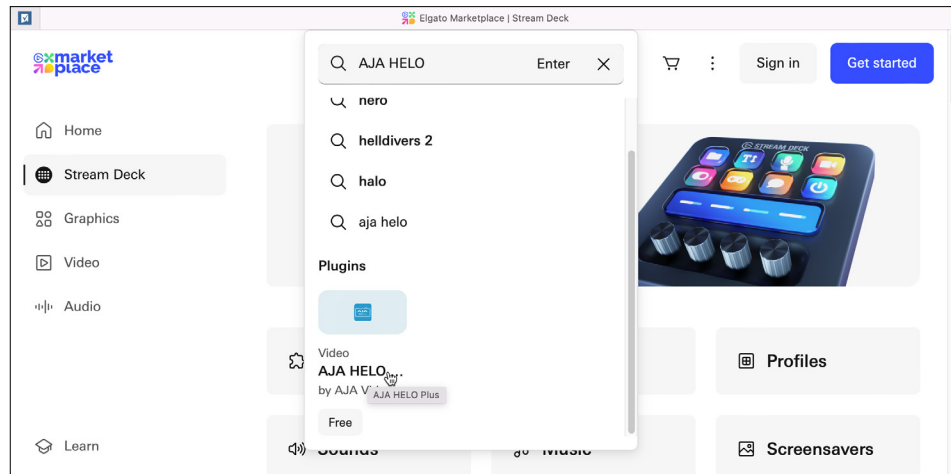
Elgato Marketplace | Stream Deck

marketplace

Home
Stream Deck
Graphics
Video
Audio
Learn

AJA HELO
Enter

nero
helldivers 2
halo
aja helo

Plugins

Video
AJA HELO...
by AJA V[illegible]
AJA HELO Plus
Free

Sign in
Get started

STREAM DECK

Profiles
Sounds
Music
Screensavers